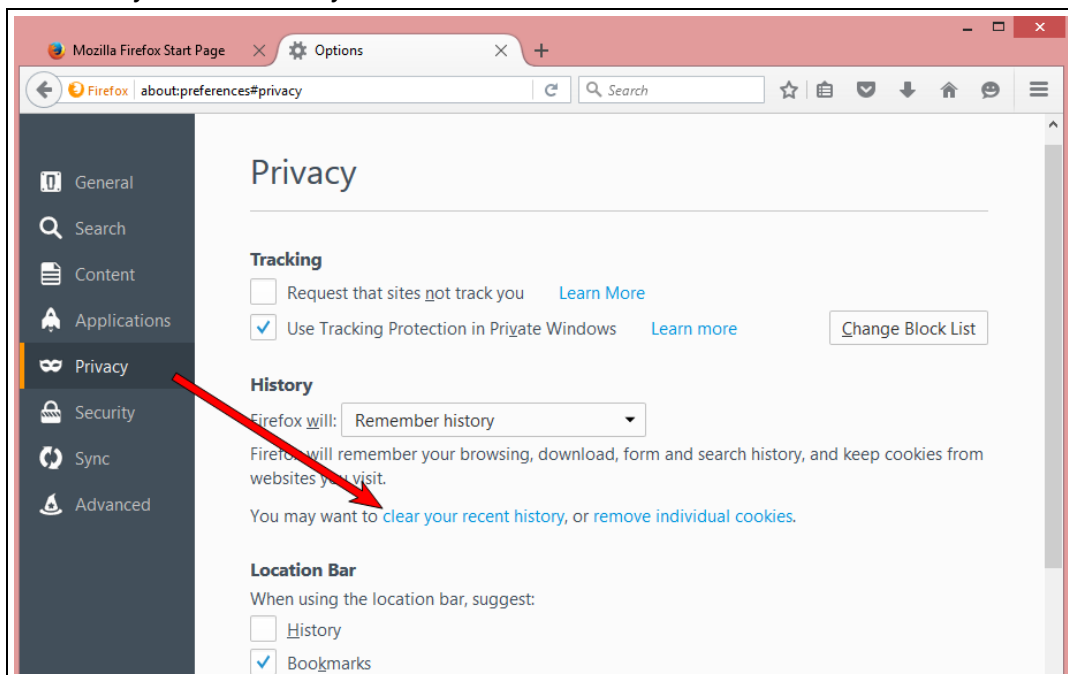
Mozilla Firefox Start Page
Options
Firefox about:preferences#privacy
Search

General
Search
Content
Applications
Privacy
Security
Sync
Advanced

Privacy

Tracking
Request that sites not track you Learn More
Use Tracking Protection in Private Windows Learn more
Change Block List

History
Firefox will: Remember history
Firefox will remember your browsing, download, form and search history, and keep cookies from websites you visit.
You may want to clear your recent history, or remove individual cookies.

Location Bar
When using the location bar, suggest:
History
Bookmarks